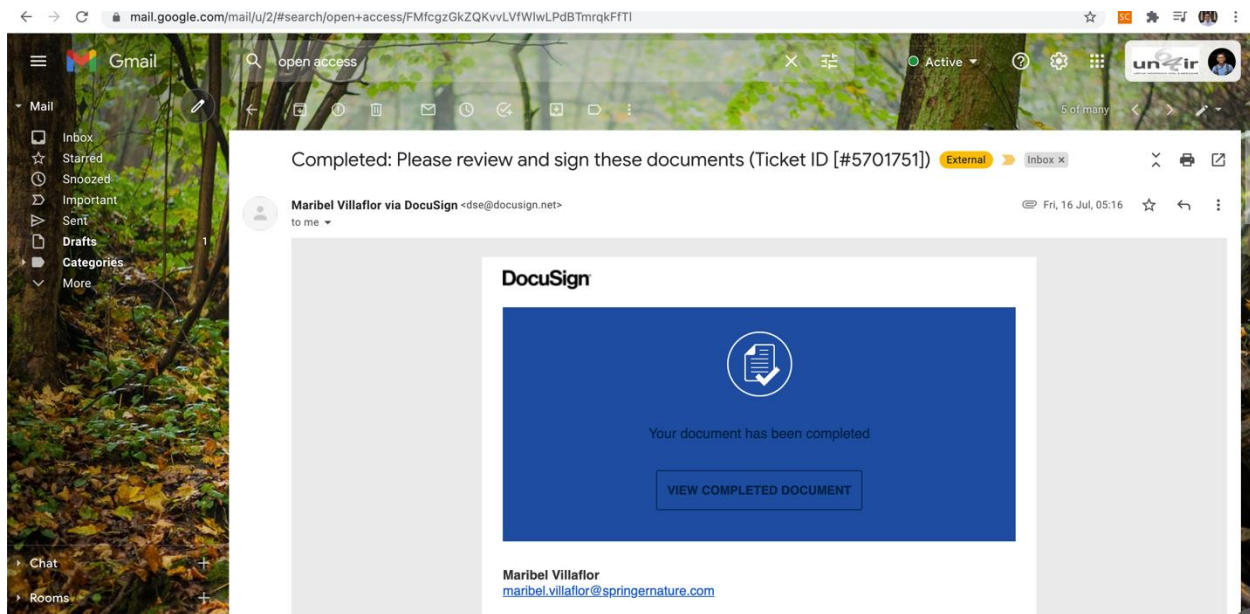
mail.google.com/mail/u/2/#search/open+access/FMfcgzGkZQKvvLVfWlwLPdBTmrqkFfTl

Gmail

open access

Active

SC

un zir

Mail

Inbox
Starred
Snoozed
Important
Sent
Drafts 1
Categories
More

Chat

Rooms

5 of many

Completed: Please review and sign these documents (Ticket ID [#5701751]) External Inbox ×

Maribel Villaflor via DocuSign <dse@docusign.net>
to me

Fri, 16 Jul, 05:16

DocuSign

Your document has been completed

VIEW COMPLETED DOCUMENT

Maribel Villaflor
maribel.villaflor@springernature.com